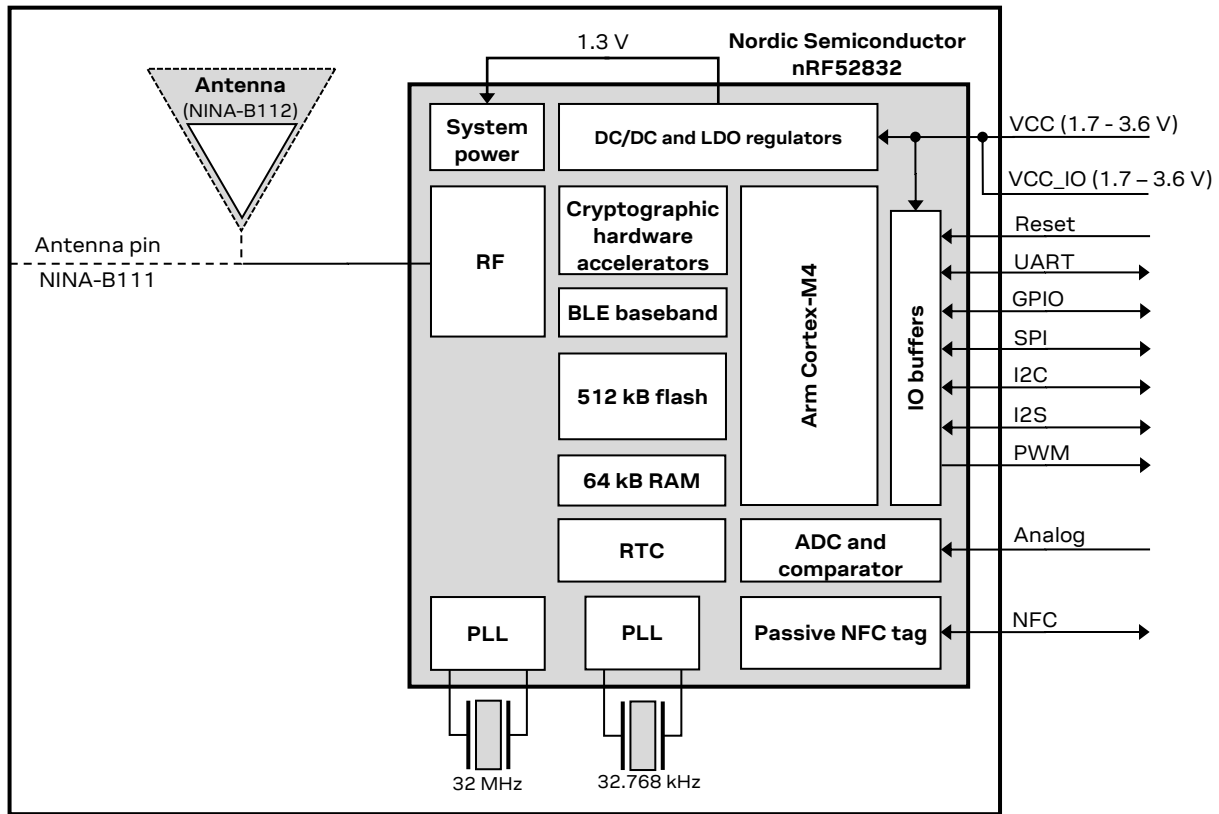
Antenna
(NINA-B112)

Antenna pin
NINA-B111

1.3 V

Nordic Semiconductor
nRF52832

System power

DC/DC and LDO regulators

VCC (1.7 - 3.6 V)
VCC_IO (1.7 – 3.6 V)

RF

Cryptographic hardware accelerators

BLE baseband

512 kB flash

64 kB RAM

Arm Cortex-M4

IO buffers

Reset
UART
GPIO
SPI
I2C
I2S
PWM

RTC

ADC and comparator

Analog

PLL

PLL

Passive NFC tag

NFC

32 MHz

32.768 kHz